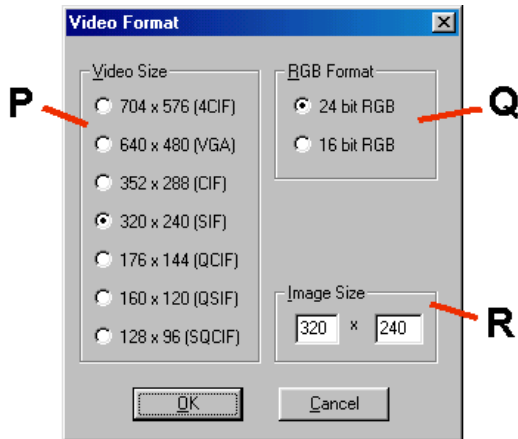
Video Format

P

Video Size
704 x 576 (4CIF)
640 x 480 (VGA)
352 x 288 (CIF)
320 x 240 (SIF)
176 x 144 (QCIF)
160 x 120 (QSIF)
128 x 96 (SQCIF)

RGB Format
24 bit RGB
16 bit RGB

Q

Image Size
320 x 240

R

OK
Cancel